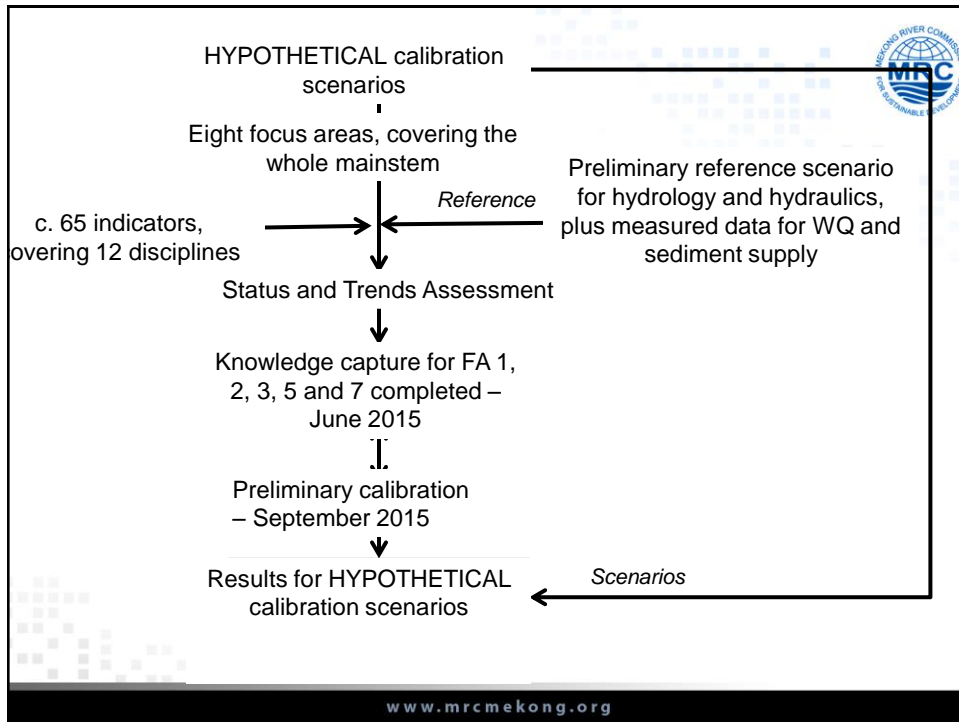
HYPOTHETICAL calibration scenarios

Eight focus areas, covering the whole mainstem

c. 65 indicators, overing 12 disciplines

Reference

Preliminary reference scenario for hydrology and hydraulics, plus measured data for WQ and sediment supply

Status and Trends Assessment

Knowledge capture for FA 1, 2, 3, 5 and 7 completed – June 2015

Preliminary calibration – September 2015

Results for HYPOTHETICAL calibration scenarios

Scenarios

MEKONG RIVER COMMISSION MRC FOR SUSTAINABLE DEVELOPMENT

www.mrcmekong.org